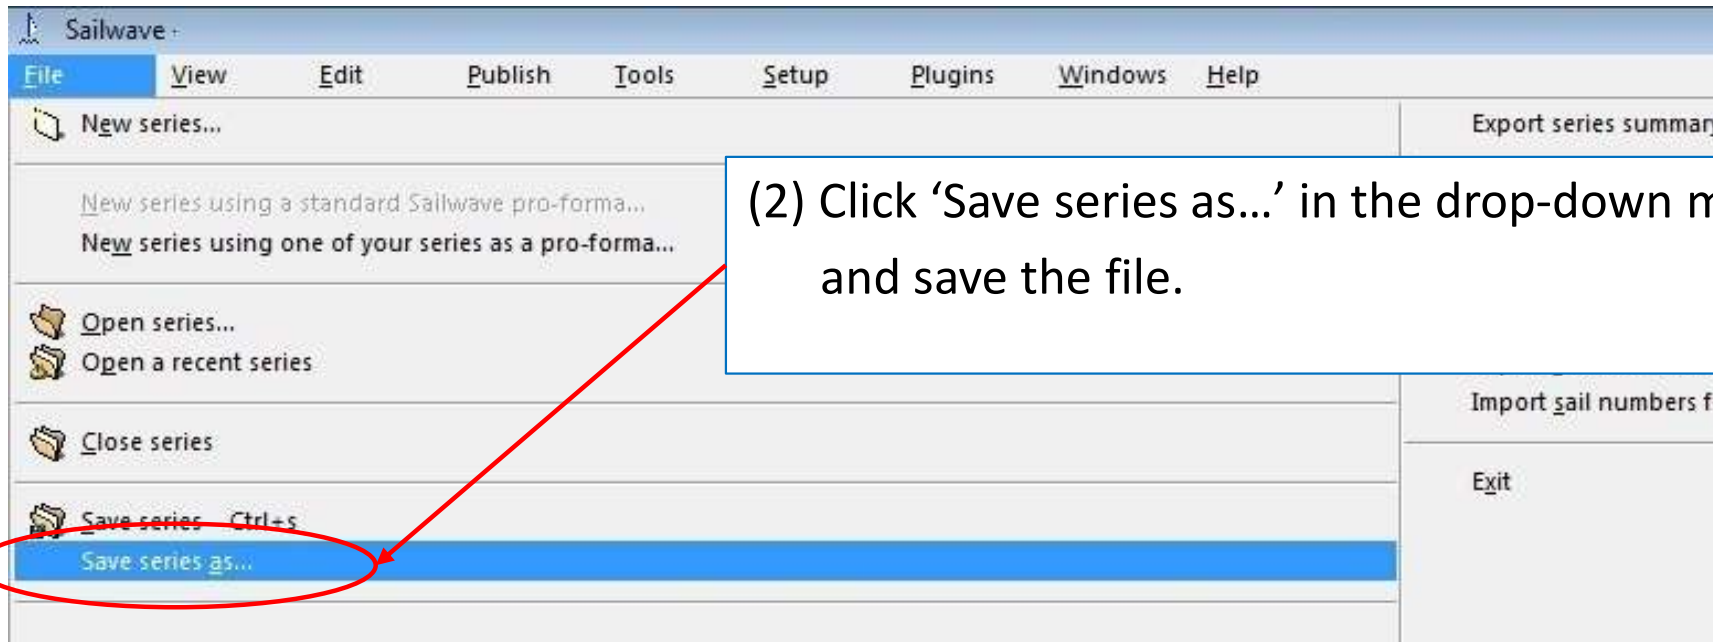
Sailwave -

File View Edit Publish Tools Setup Plugins Windows Help

New series...

New series using a standard Sailwave pro-forma...
New series using one of your series as a pro-forma...

Open series...
Open a recent series

Close series

Save series Ctrl+S
Save series as...

Export series summar

Import sail numbers f

Exit

(2) Click ‘Save series as…’ in the drop-down m
and save the file.